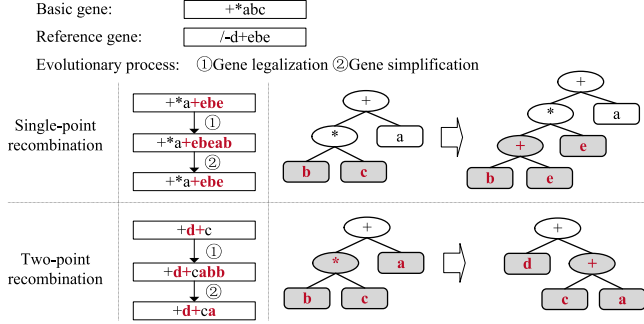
Basic gene: +*abc

Reference gene: /-d+ebe

Evolutionary process: ①Gene legalization ②Gene simplification

Single-point recombination

+*a+ebe
①
+*a+ebeab
②
+*a+ebe

+
*
a
b
c

+
*
a
+
e
b
e

Two-point recombination

+d+c
①
+d+cabb
②
+d+ca

+
*
a
b
c

+
d
+
c
a